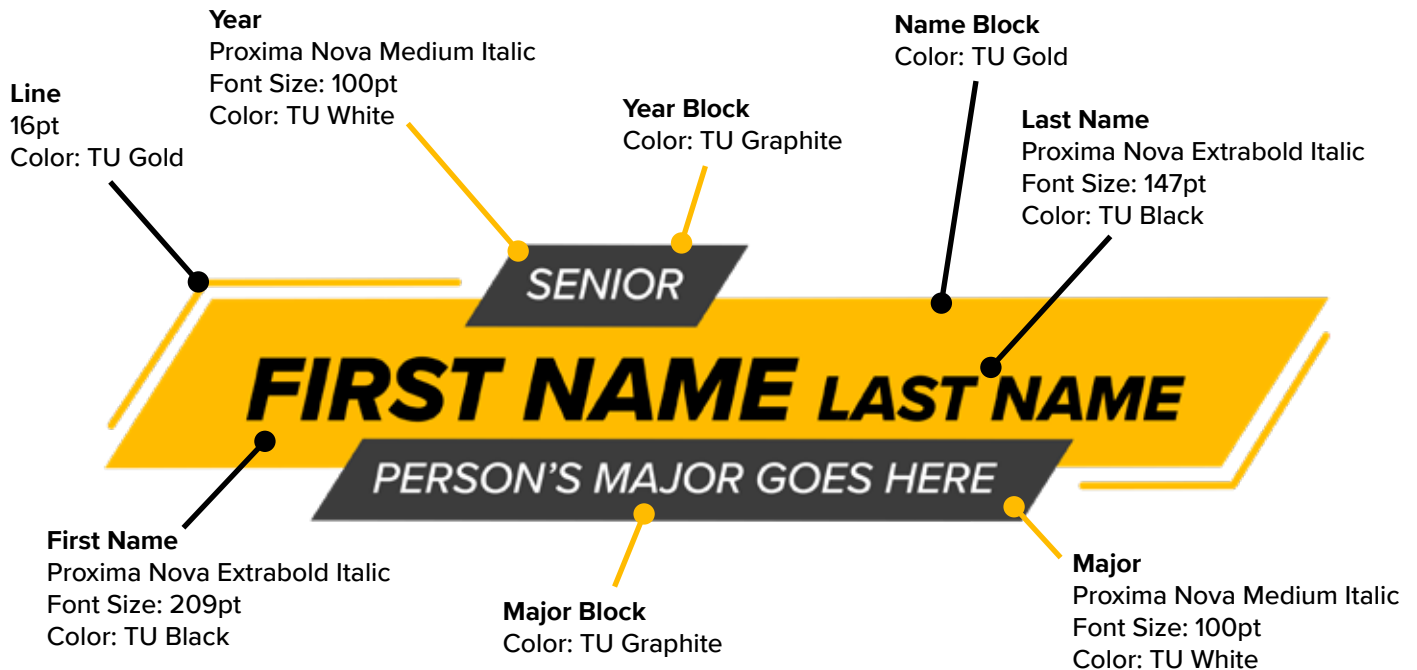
**Year**
Proxima Nova Medium Italic
Font Size: 100pt
Color: TU White

**Name Block**
Color: TU Gold

**Line**
16pt
Color: TU Gold

**Year Block**
Color: TU Graphite

**Last Name**
Proxima Nova Extrabold Italic
Font Size: 147pt
Color: TU Black

SENIOR

FIRST NAME LAST NAME

PERSON'S MAJOR GOES HERE

**First Name**
Proxima Nova Extrabold Italic
Font Size: 209pt
Color: TU Black

**Major Block**
Color: TU Graphite

**Major**
Proxima Nova Medium Italic
Font Size: 100pt
Color: TU White